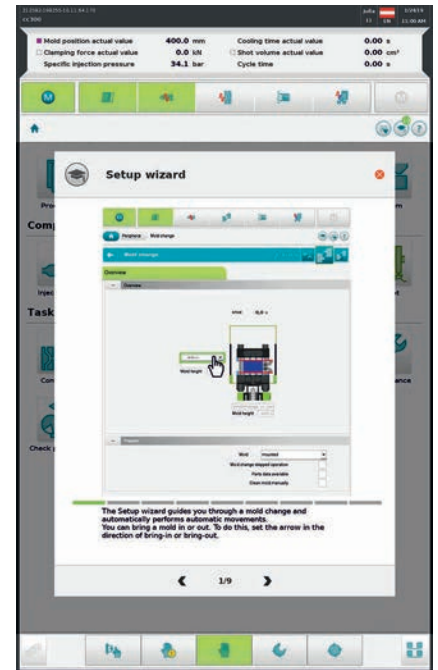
CC300

Mold position actual value 400.0 mm
Clamping force actual value 0.0 kN
Specific injection pressure 34.1 bar
Cooling time actual value 0.00 s
Shot volume actual value 0.00 cm³
Cycle time 0.00 s

Setup wizard

Comp
Task

Peripherie Mold change
Mold change
Overview
Overview
Mold height
Mold height

The Setup wizard guides you through a mold change and automatically performs automatic movements. You can bring a mold in or out. To do this, set the arrow in the direction of bring-in or bring-out.

1/9